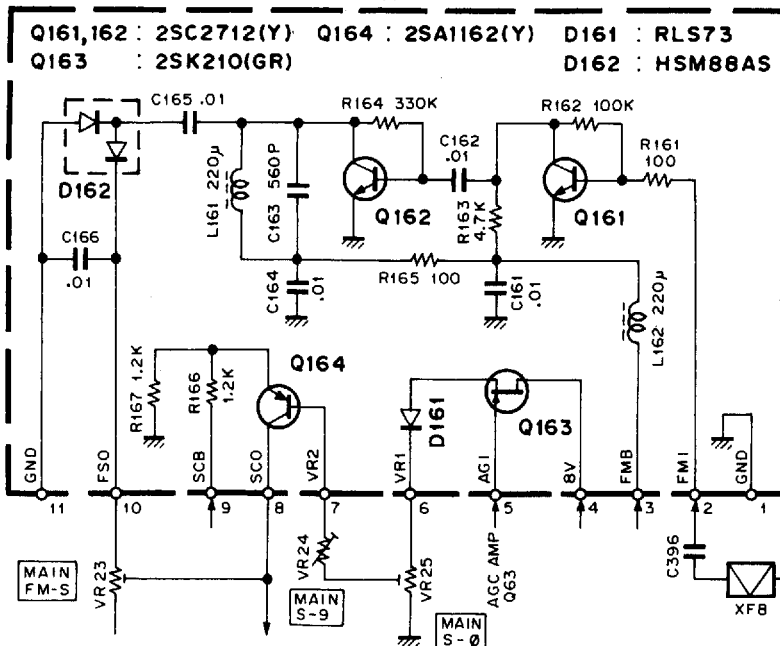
Q161,162 : 2SC2712(Y) Q164 : 2SA1162(Y) D161 : RLS73
Q163 : 2SK210(GR) D162 : HSM88AS

C165 .01
R164 330K
R162 100K
D162
L161 220μ
C163 560P
Q162
C162 .01
R163 4.7K
Q161
R161 100
C166 .01
C164 .01
R165 100
C161 .01
L162 220μ
R167 1.2K
R166 1.2K
Q164
D161
Q163
GND
FSO
SCB
SCO
VR2
VR1
AGI
8V
FMB
FMI
GND
11
10
9
8
7
6
5
4
3
2
1
MAIN FM-S
VR23
VR24
MAIN S-9
VR25
AGC AMP Q63
MAIN S-Ø
C396
XF8